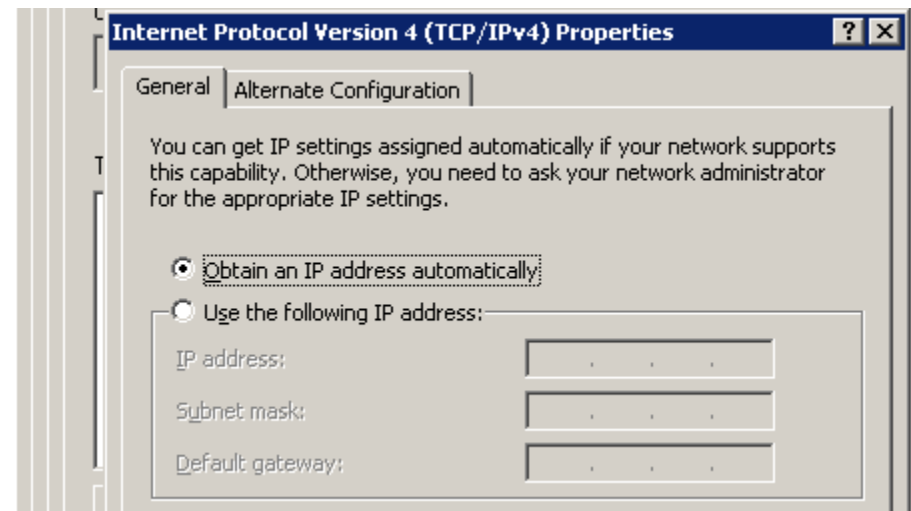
Internet Protocol Version 4 (TCP/IPv4) Properties

?

General

Alternate Configuration

You can get IP settings assigned automatically if your network supports this capability. Otherwise, you need to ask your network administrator for the appropriate IP settings.

Obtain an IP address automatically

Use the following IP address:

IP address:

Subnet mask:

Default gateway: